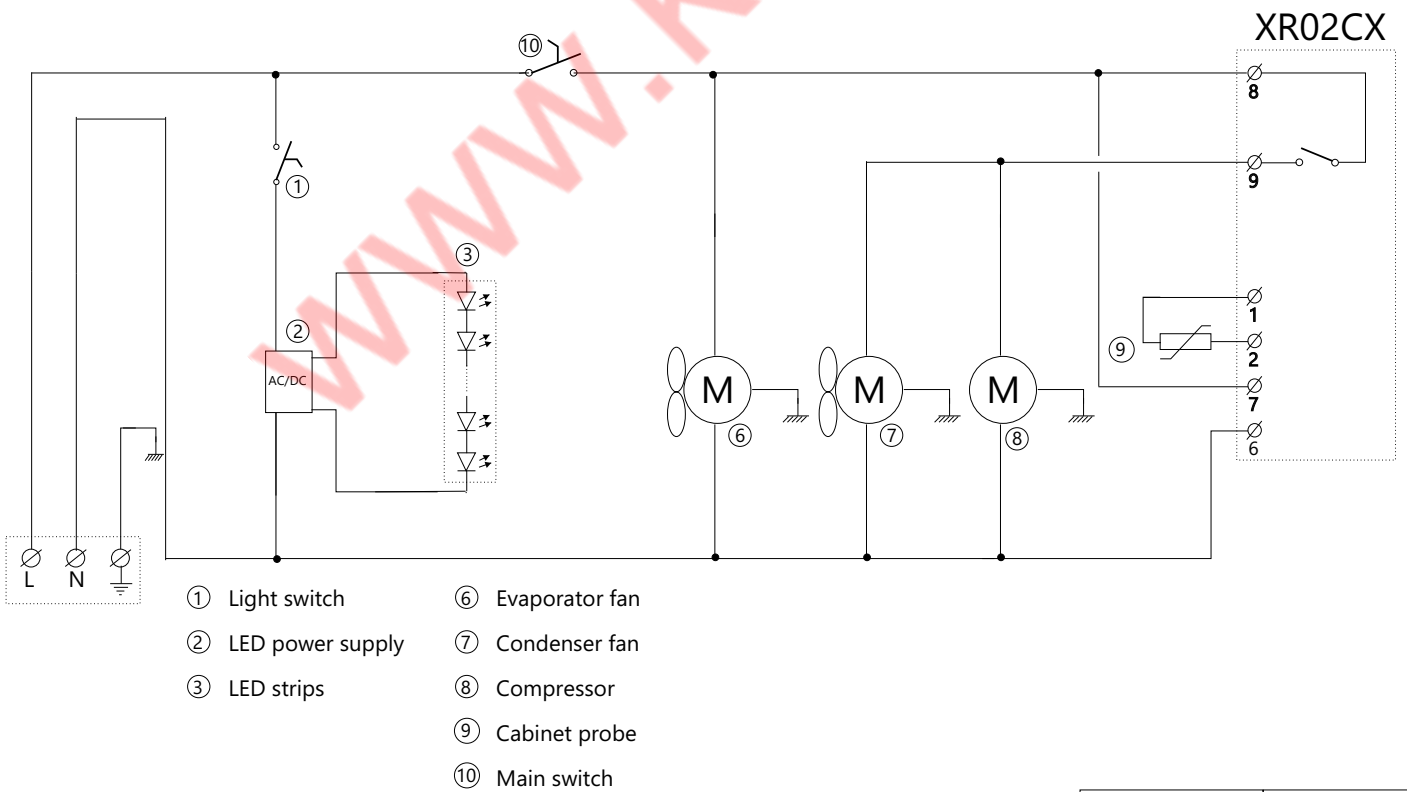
XR02CX

⑩

8

9

①

③

②

AC/DC

1

⑨

2

M

M

M

7

⑥

⑦

⑧

6

L N

① Light switch

② LED power supply

③ LED strips

⑥ Evaporator fan

⑦ Condenser fan

⑧ Compressor

⑨ Cabinet probe

⑩ Main switch